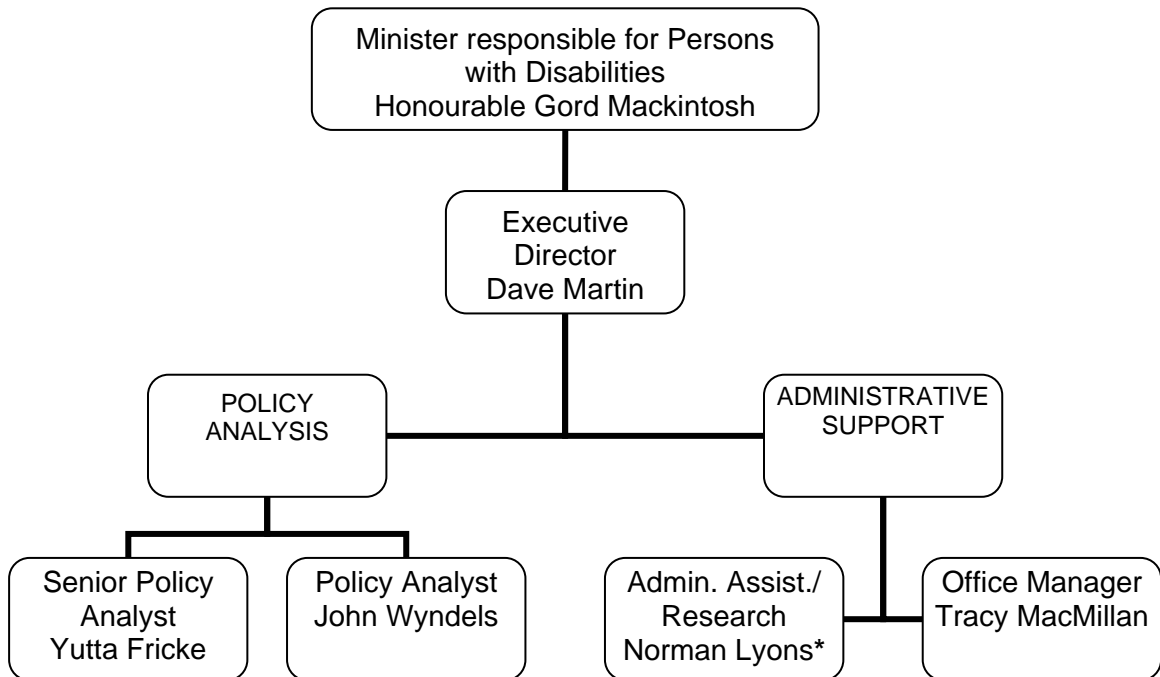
Minister responsible for Persons with Disabilities
Honourable Gord Mackintosh

Executive Director
Dave Martin

POLICY ANALYSIS

ADMINISTRATIVE SUPPORT

Senior Policy Analyst
Yutta Fricke

Policy Analyst
John Wyndels

Admin. Assist./ Research
Norman Lyons*

Office Manager
Tracy MacMillan